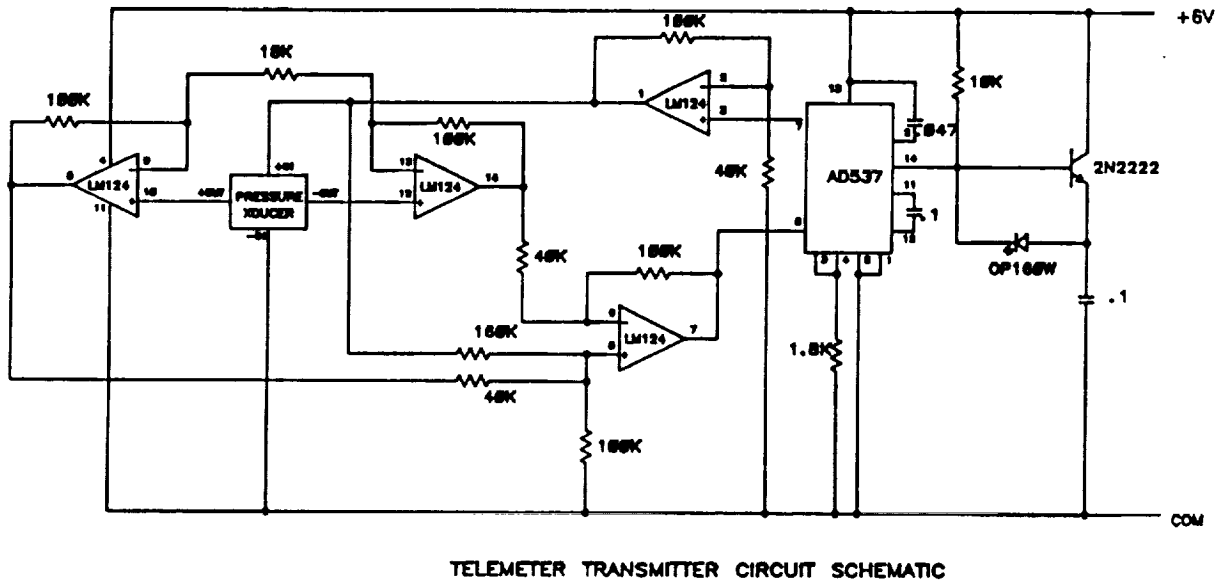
+6V

100K

10K

100K

1

LM124

2

3

10

.047

10K

100K

4

LM124

5

9

11

10

PRESSURE XDUCER

+IN

+OUT

-OUT

-IN

LM124

13

12

14

40K

AD537

7

14

11

12

2N2222

40K

100K

8

2

4

5

1

OP160W

.1

9

LM124

7

8

1

100K

1.8K

.1

40K

100K

COM

TELEMETER TRANSMITTER CIRCUIT SCHEMATIC